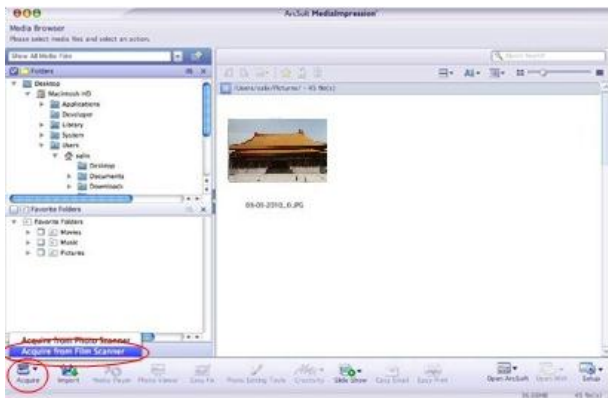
ArcSoft MediaImpression

Media Browser
Please select media files and select an action.

Show All Media Files

Folders

Desktop
Macintosh HD
Applications
Developer
Library
System
Users
salin
Desktop
Documents
Downloads

/Users/salin/Pictures/ - 45 file(s)

05-05-2010_0.JPG

Favorite Folders
Favorite Folders
Movies
Music
Pictures

Acquire from Photo Scanner
Acquire from Film Scanner

Acquire
Import
Media Player
Photo Viewer
Easy Fix
Photo Editing Tools
Creativity
Slide Show
Easy Email
Easy Print
Open ArcSoft
Setup

45 file(s)